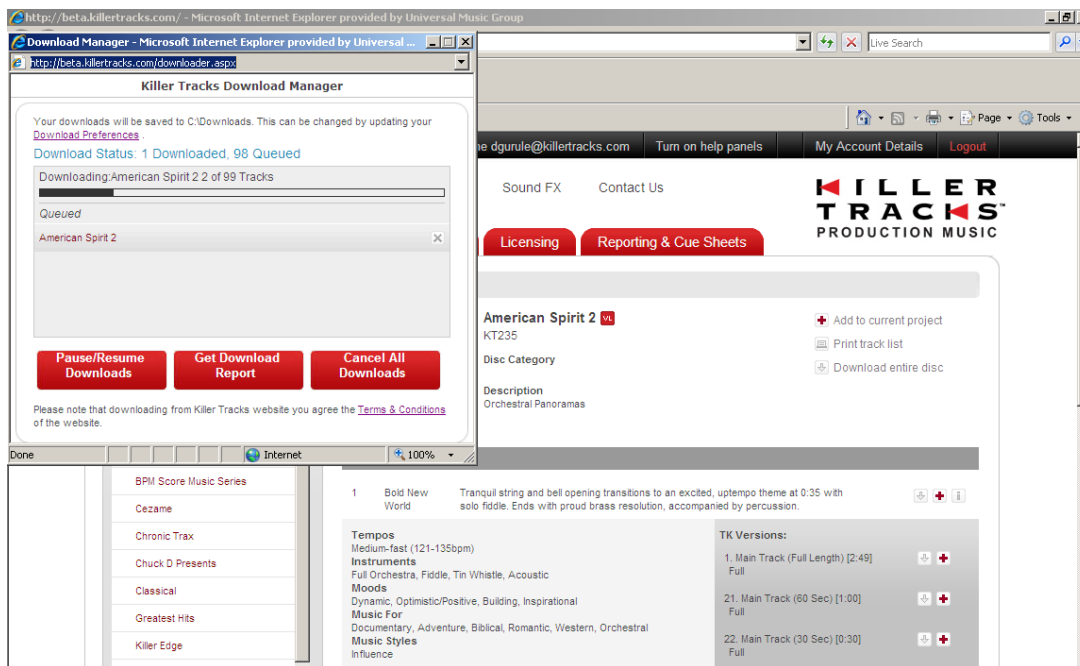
http://beta.killertracks.com/ - Microsoft Internet Explorer provided by Universal Music Group

Download Manager - Microsoft Internet Explorer provided by Universal ...

http://beta.killertracks.com/downloader.aspx

Killer Tracks Download Manager

Your downloads will be saved to C:\Downloads. This can be changed by updating your Download Preferences .

Download Status: 1 Downloaded, 98 Queued

Downloading:American Spirit 2 2 of 99 Tracks

Queued

American Spirit 2

Pause/Resume Downloads

Get Download Report

Cancel All Downloads

Please note that downloading from Killer Tracks website you agree the Terms & Conditions of the website.

Done

Internet

100%

Live Search

Page

Tools

me dgurule@killertracks.com

Turn on help panels

My Account Details

Logout

Sound FX

Contact Us

KILLER TRACKS PRODUCTION MUSIC

Licensing

Reporting & Cue Sheets

American Spirit 2

KT235

Disc Category

Description

Orchestral Panoramas

Add to current project

Print track list

Download entire disc

BPM Score Music Series

Cezame

Chronic Trax

Chuck D Presents

Classical

Greatest Hits

Killer Edge

1

Bold New World

Tranquil string and bell opening transitions to an excited, uptempo theme at 0:35 with solo fiddle. Ends with proud brass resolution, accompanied by percussion.

Tempos

Medium-fast (121-135bpm)

Instruments

Full Orchestra, Fiddle, Tin Whistle, Acoustic

Moods

Dynamic, Optimistic/Positive, Building, Inspirational

Music For

Documentary, Adventure, Biblical, Romantic, Western, Orchestral

Music Styles

Influence

TK Versions:

1. Main Track (Full Length) [2:49]

Full

21. Main Track (60 Sec) [1:00]

Full

22. Main Track (30 Sec) [0:30]

Full